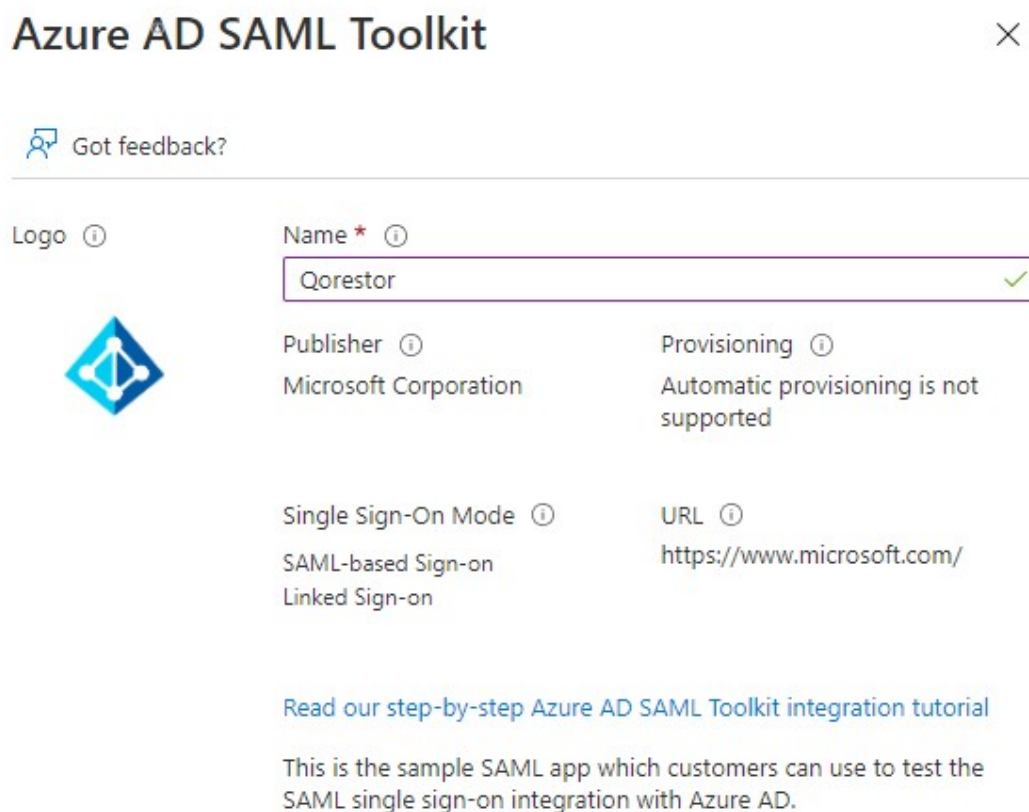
Azure AD SAML Toolkit

Got feedback?

Logo

Name *

Qorestor

Publisher

Microsoft Corporation

Provisioning

Automatic provisioning is not supported

Single Sign-On Mode

SAML-based Sign-on
Linked Sign-on

URL

https://www.microsoft.com/

Read our step-by-step Azure AD SAML Toolkit integration tutorial

This is the sample SAML app which customers can use to test the SAML single sign-on integration with Azure AD.